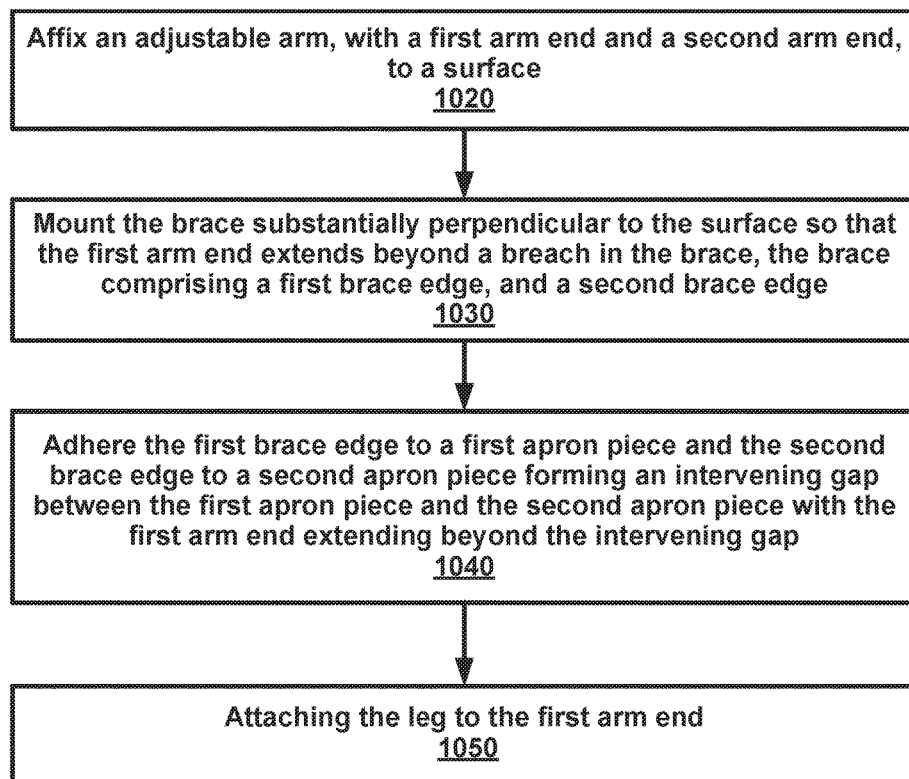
Affix an adjustable arm, with a first arm end and a second arm end, to a surface
1020

Mount the brace substantially perpendicular to the surface so that the first arm end extends beyond a breach in the brace, the brace comprising a first brace edge, and a second brace edge
1030

Adhere the first brace edge to a first apron piece and the second brace edge to a second apron piece forming an intervening gap between the first apron piece and the second apron piece with the first arm end extending beyond the intervening gap
1040

Attaching the leg to the first arm end
1050